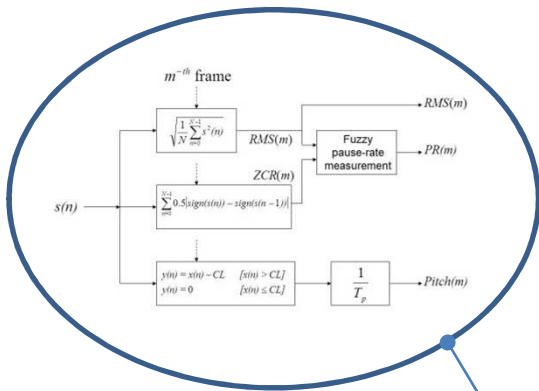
$m^{-th}$ frame

$\sqrt{\frac{1}{N}\sum_{n=0}^{N-1} s^2(n)}$

$RMS(m)$

$RMS(m)$

Fuzzy pause-rate measurement

$PR(m)$

$ZCR(m)$

$s(n)$

$\sum_{n=0}^{N-1} 0.5|sign(s(n)) - sign(s(n-1))|$

$y(n) = x(n) - CL \quad [x(n) > CL]$
$y(n) = 0 \quad [x(n) \le CL]$

$\frac{1}{T_p}$

$Pitch(m)$